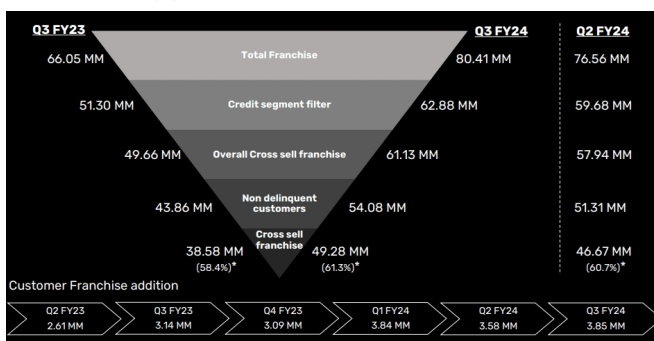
Q3 FY23

Q3 FY24

Q2 FY24

66.05 MM

Total Franchise

80.41 MM

76.56 MM

51.30 MM

Credit segment filter

62.88 MM

59.68 MM

49.66 MM

Overall Cross sell franchise

61.13 MM

57.94 MM

43.86 MM

Non delinquent customers

54.08 MM

51.31 MM

38.58 MM (58.4%)*

Cross sell franchise

49.28 MM (61.3%)*

46.67 MM (60.7%)*

Customer Franchise addition

| Q2 FY23 2.61 MM | Q3 FY23 3.14 MM | Q4 FY23 3.09 MM | Q1 FY24 3.84 MM | Q2 FY24 3.58 MM | Q3 FY24 3.85 MM |